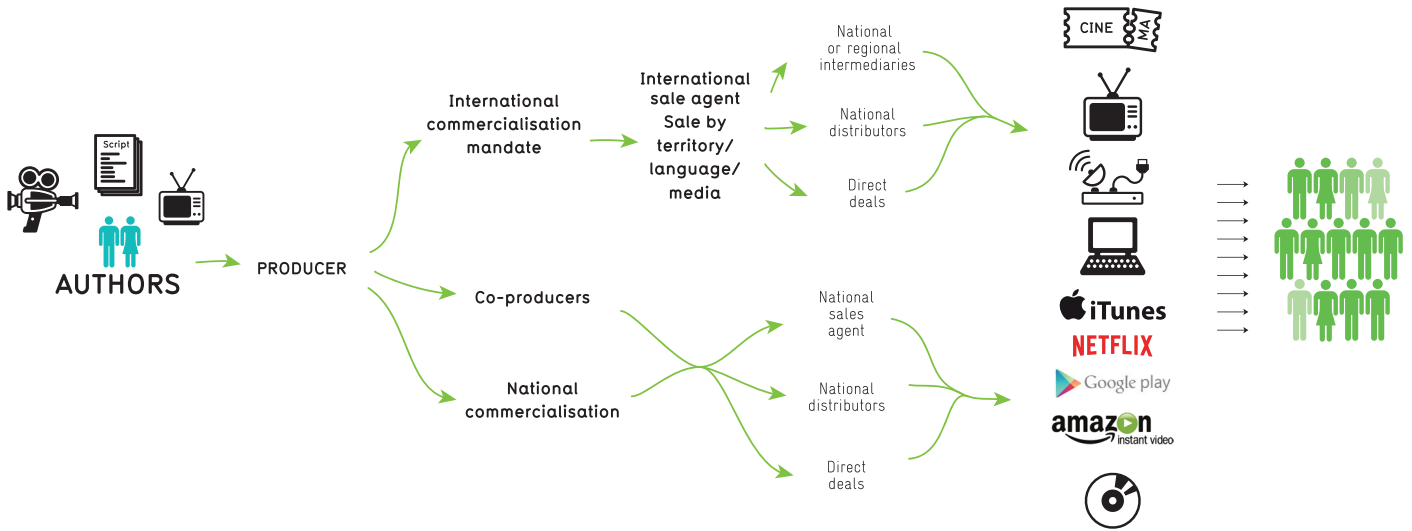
Script

AUTHORS

PRODUCER

International commercialisation mandate

International sale agent Sale by territory/ language/ media

National or regional intermediaries

National distributors

Direct deals

Co-producers

National commercialisation

National sales agent

National distributors

Direct deals

CINE

MA

iTunes

NETFLIX

Google play

amazon instant video